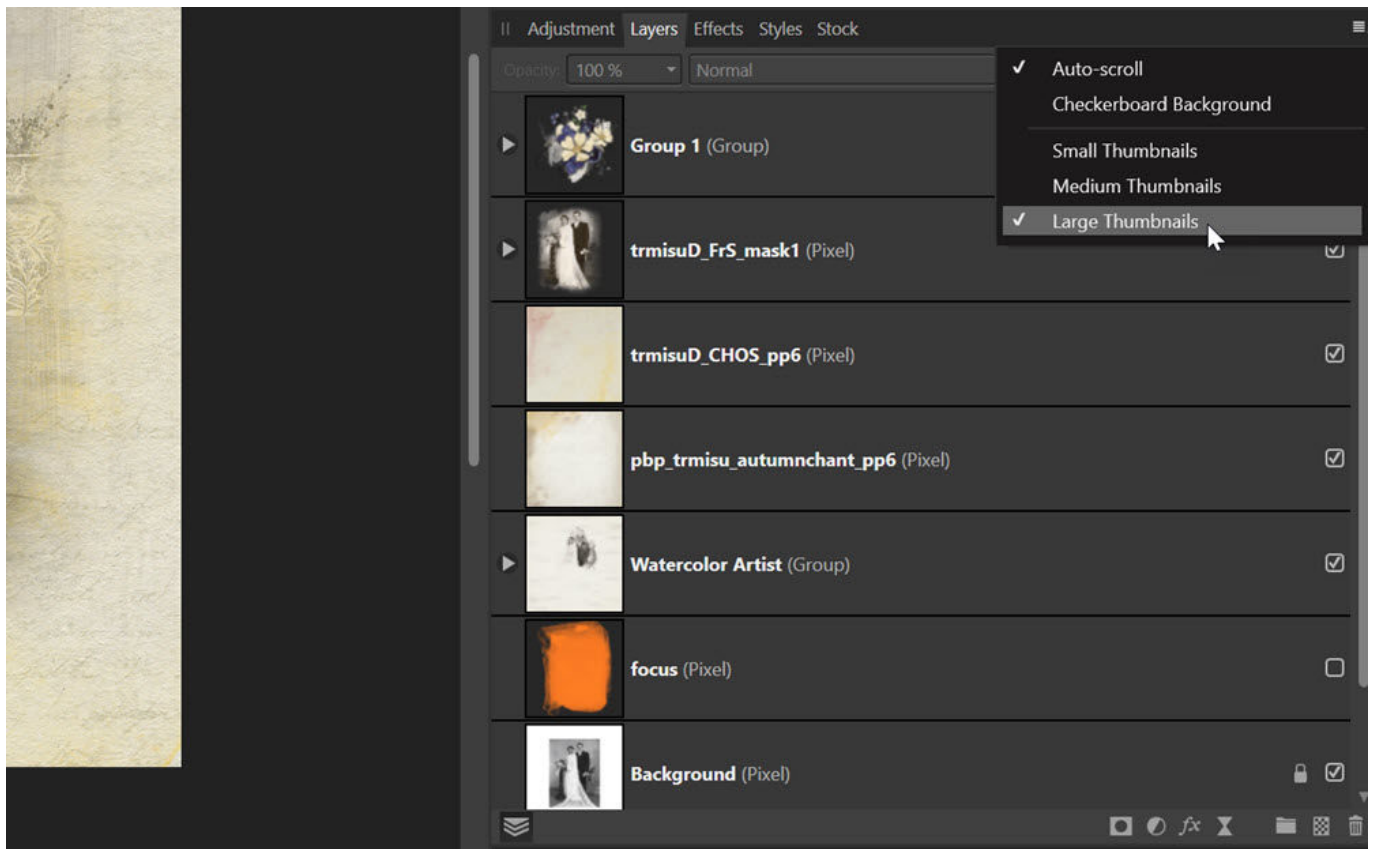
Adjustment Layers Effects Styles Stock

Opacity: 100 % Normal

✓ Auto-scroll
Checkerboard Background
Small Thumbnails
Medium Thumbnails
✓ Large Thumbnails

Group 1 (Group)

trmisuD_FrS_mask1 (Pixel)

trmisuD_CHOS_pp6 (Pixel)

pbp_trmisu_autumnchant_pp6 (Pixel)

Watercolor Artist (Group)

focus (Pixel)

Background (Pixel)

$fx$